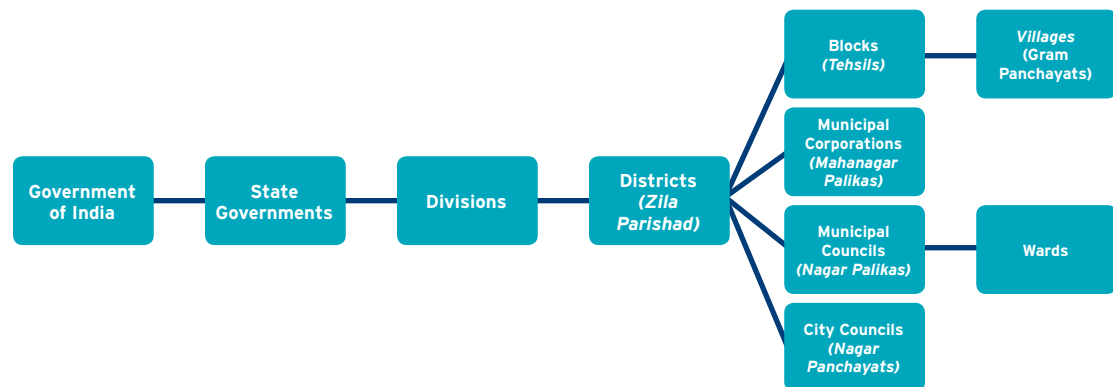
Government of India

State Governments

Divisions

Districts (Zila Parishad)

Blocks (Tehsils)

Villages (Gram Panchayats)

Municipal Corporations (Mahanagar Palikas)

Municipal Councils (Nagar Palikas)

Wards

City Councils (Nagar Panchayats)